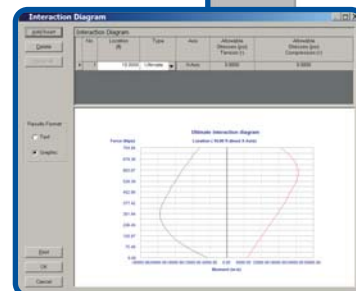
Interaction Diagram

Add/Insert

Delete

Interaction Diagram

| No. | Location (ft) | Type | Axis | Allowable Stresses (psi) Tension (-) | Allowable Stresses (psi) Compression (+) |
|---|---|---|---|---|---|
| 1 | 15.0000 | Ultimate | X-Axis | 0.0000 | 0.0000 |

Results Format

Text

Graphic

Ultimate interaction diagram

Location ( 15.00 ft about X-Axis)

Force (kips)

Moment (in-k)

Print

OK

Cancel